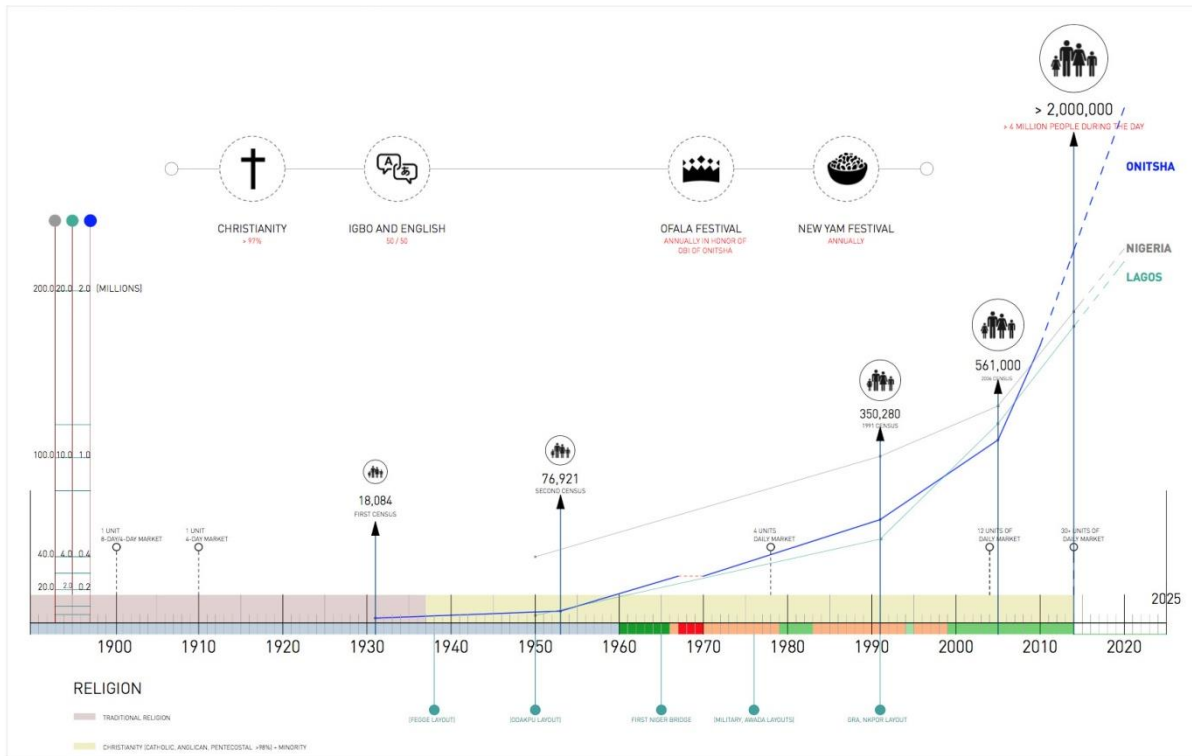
> 2,000,000
> 6 MILLION PEOPLE DURING THE DAY

ONITSHA

CHRISTIANITY
> 97%

IGBO AND ENGLISH
50 / 50

OFALA FESTIVAL
ANNUALLY IN HONOR OF OBI OF ONITSHA

NEW YAM FESTIVAL
ANNUALLY

NIGERIA

LAGOS

200.0 20.0 2.0 (MILLIONS)

561,000
2006 CENSUS

350,280
1991 CENSUS

100.0 10.0 1.0

76,921
SECOND CENSUS

18,084
FIRST CENSUS

1 UNIT
8-DAY/4-DAY MARKET

1 UNIT
4-DAY MARKET

4 UNITS
DAILY MARKET

12 UNITS OF
DAILY MARKET

30+ UNITS OF
DAILY MARKET

40.0 4.0 0.4

20.0 2.0 0.2

2025

1900 1910 1920 1930 1940 1950 1960 1970 1980 1990 2000 2010 2020

RELIGION

TRADITIONAL RELIGION

CHRISTIANITY (CATHOLIC, ANGLICAN, PENTECOSTAL >98%) + MINORITY

(FEGGE LAYOUT)

(ODAKPU LAYOUT)

FIRST NIGER BRIDGE

(MILITARY, AWADA LAYOUTS)

GRA, NAPOR LAYOUT